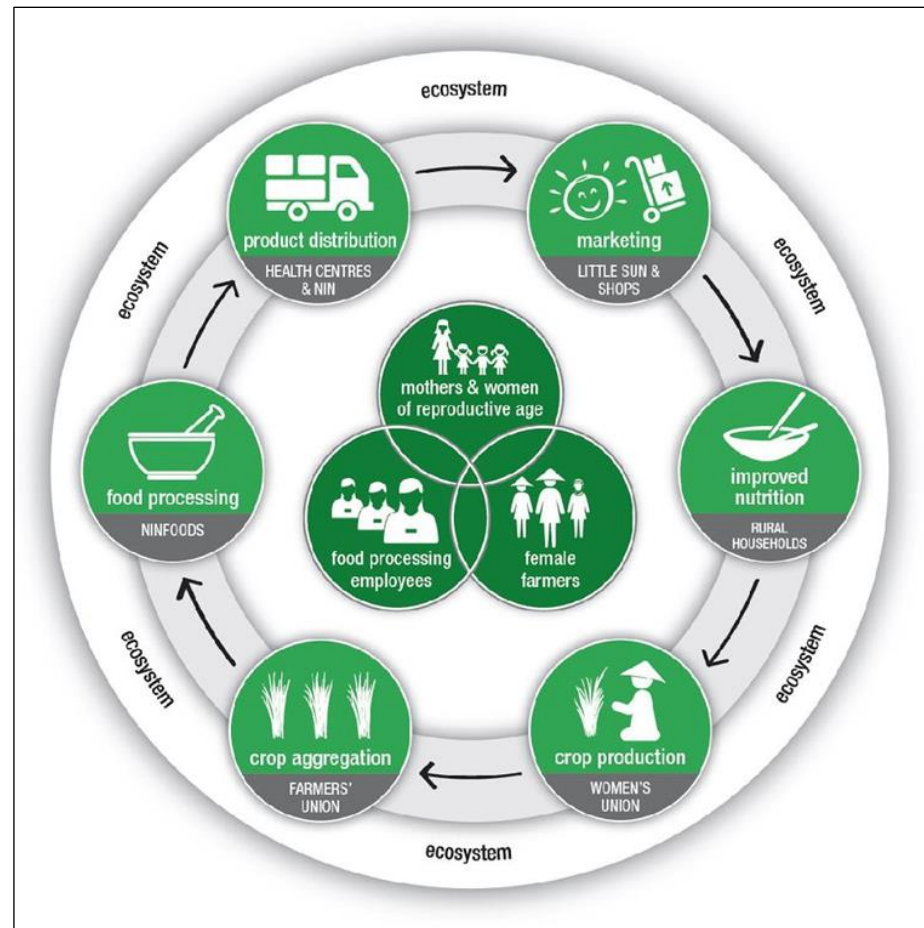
ecosystem

product distribution
HEALTH CENTRES & NIN

marketing
LITTLE SUN & SHOPS

ecosystem

ecosystem

mothers & women of reproductive age

food processing employees

female farmers

food processing
NINFOODS

improved nutrition
RURAL HOUSEHOLDS

ecosystem

ecosystem

crop aggregation
FARMERS' UNION

crop production
WOMEN'S UNION

ecosystem